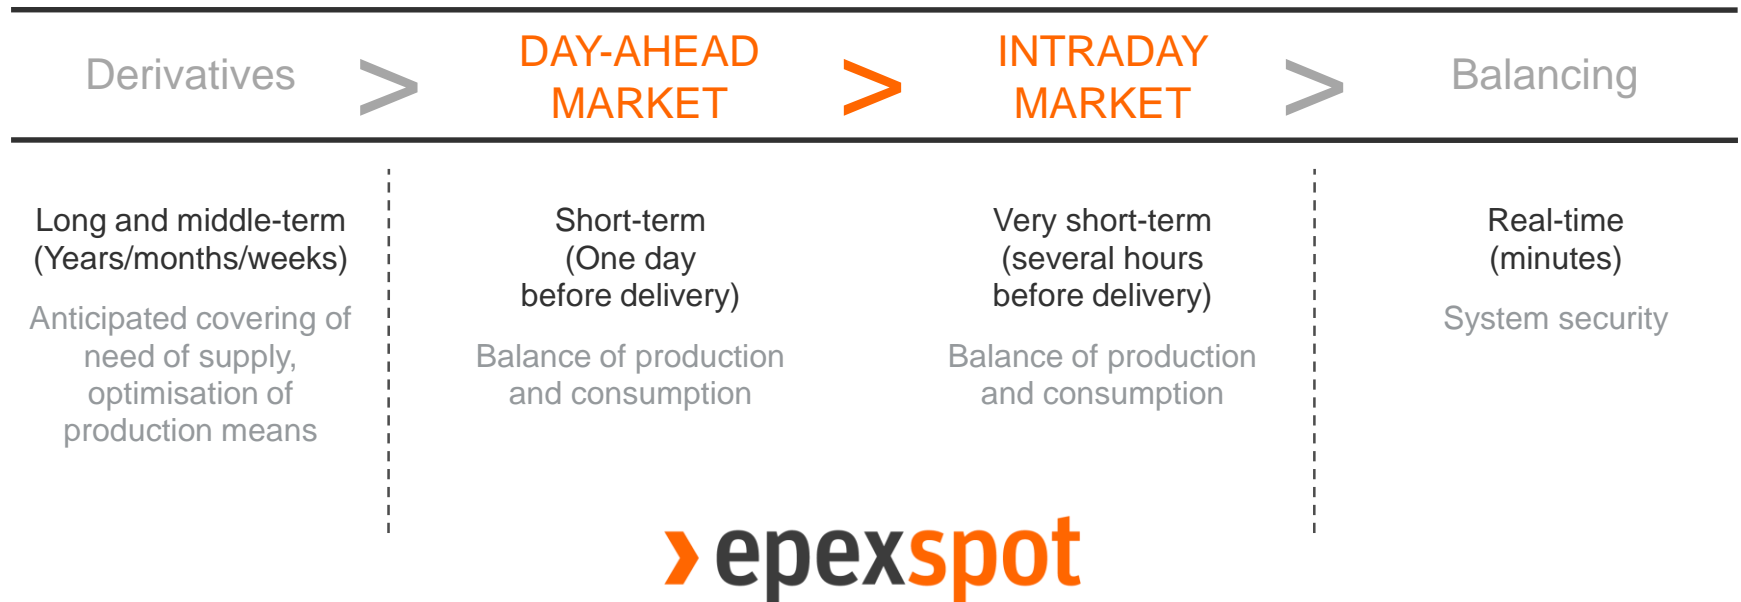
Derivatives > DAY-AHEAD MARKET > INTRADAY MARKET > Balancing

Long and middle-term (Years/months/weeks)

Anticipated covering of need of supply, optimisation of production means

Short-term (One day before delivery)

Balance of production and consumption

Very short-term (several hours before delivery)

Balance of production and consumption

Real-time (minutes)

System security

› epexspot